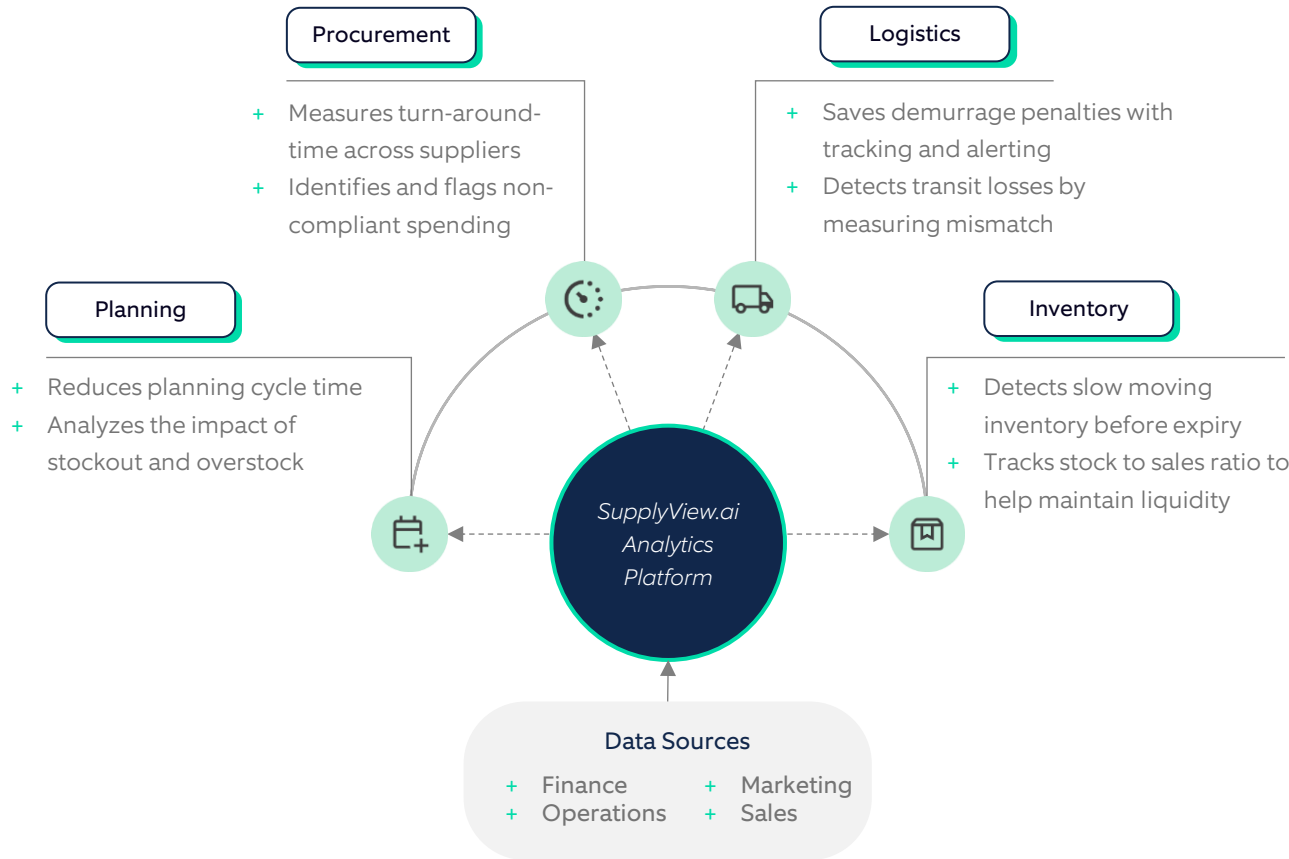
Procurement

+ Measures turn-around-time across suppliers
+ Identifies and flags non-compliant spending

Logistics

+ Saves demurrage penalties with tracking and alerting
+ Detects transit losses by measuring mismatch

Planning

+ Reduces planning cycle time
+ Analyzes the impact of stockout and overstock

Inventory

+ Detects slow moving inventory before expiry
+ Tracks stock to sales ratio to help maintain liquidity

SupplyView.ai Analytics Platform

Data Sources

+ Finance
+ Marketing
+ Operations
+ Sales